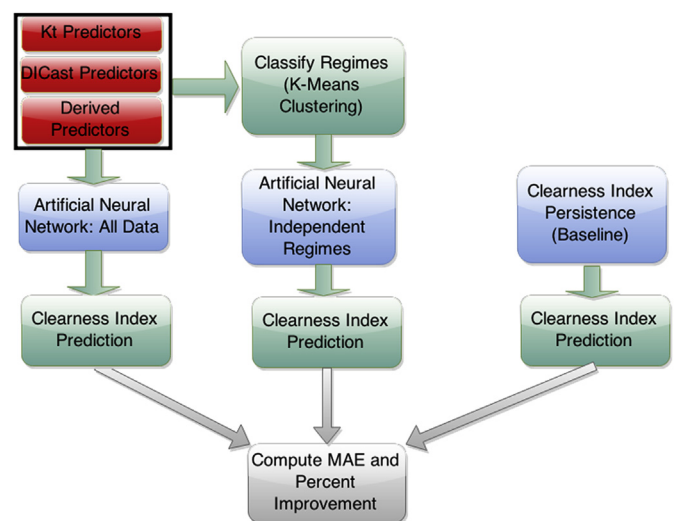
Kt Predictors

DICast Predictors

Derived Predictors

Classify Regimes (K-Means Clustering)

Artificial Neural Network: All Data

Artificial Neural Network: Independent Regimes

Clearness Index Persistence (Baseline)

Clearness Index Prediction

Clearness Index Prediction

Clearness Index Prediction

Compute MAE and Percent Improvement